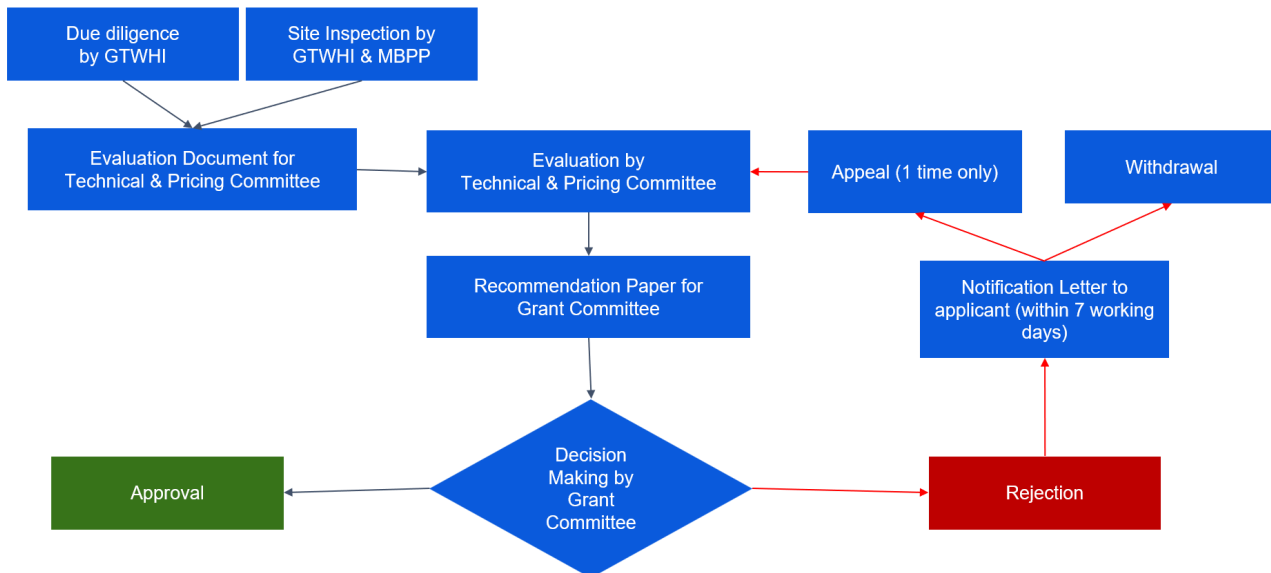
Due diligence by GTWHI

Site Inspection by GTWHI & MBPP

Evaluation Document for Technical & Pricing Committee

Evaluation by Technical & Pricing Committee

Appeal (1 time only)

Withdrawal

Recommendation Paper for Grant Committee

Notification Letter to applicant (within 7 working days)

Approval

Decision Making by Grant Committee

Rejection